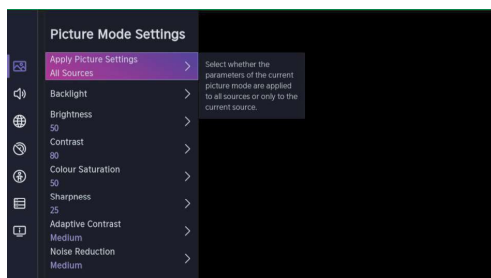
Picture Mode Settings

Apply Picture Settings
All Sources

Select whether the parameters of the current picture mode are applied to all sources or only to the current source.

Backlight

Brightness
50

Contrast
80

Colour Saturation
50

Sharpness
25

Adaptive Contrast
Medium

Noise Reduction
Medium